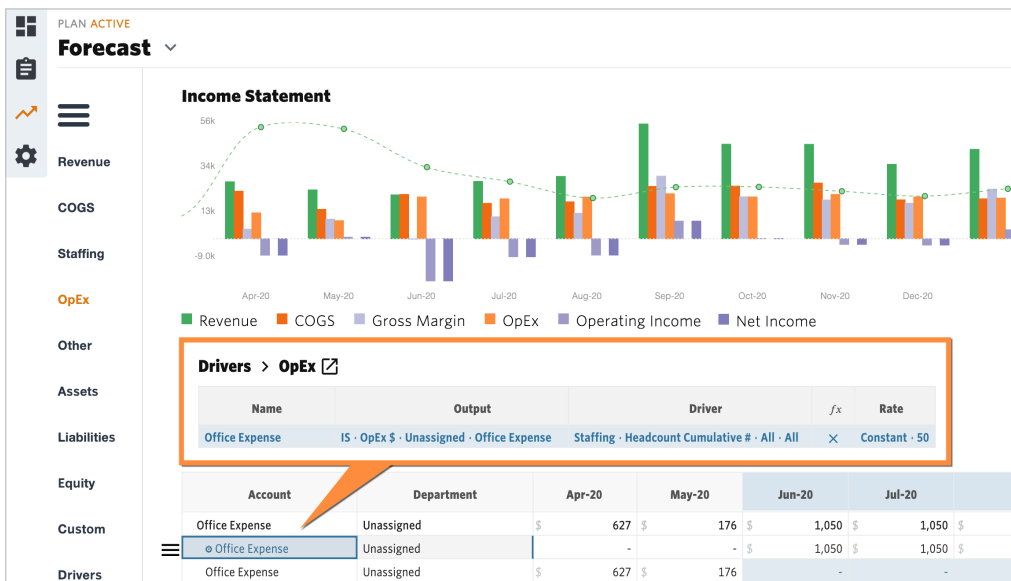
PLAN ACTIVE
Forecast

Revenue
COGS
Staffing
OpEx
Other
Assets
Liabilities
Equity
Custom
Drivers

Income Statement

56k
34k
13k
-9.0k

Apr-20 May-20 Jun-20 Jul-20 Aug-20 Sep-20 Oct-20 Nov-20 Dec-20

Revenue COGS Gross Margin OpEx Operating Income Net Income

Drivers > OpEx

| Name | Output | Driver | $fx$ | Rate |
|---|---|---|---|---|
| Office Expense | IS · OpEx $ · Unassigned · Office Expense | Staffing · Headcount Cumulative # · All · All | × | Constant · 50 |

| Account | Department | Apr-20 | May-20 | Jun-20 | Jul-20 |
|---|---|---|---|---|---|
| Office Expense | Unassigned | $ 627 | $ 176 | $ 1,050 | $ 1,050 |
| Office Expense | Unassigned | - | - | $ 1,050 | $ 1,050 |
| Office Expense | Unassigned | $ 627 | $ 176 | - | - |